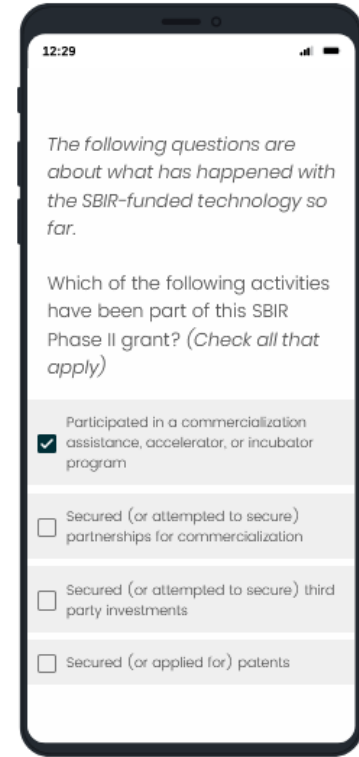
12:29

The following questions are about what has happened with the SBIR-funded technology so far.

Which of the following activities have been part of this SBIR Phase II grant? (Check all that apply)

Participated in a commercialization assistance, accelerator, or incubator program

Secured (or attempted to secure) partnerships for commercialization

Secured (or attempted to secure) third party investments

Secured (or applied for) patents